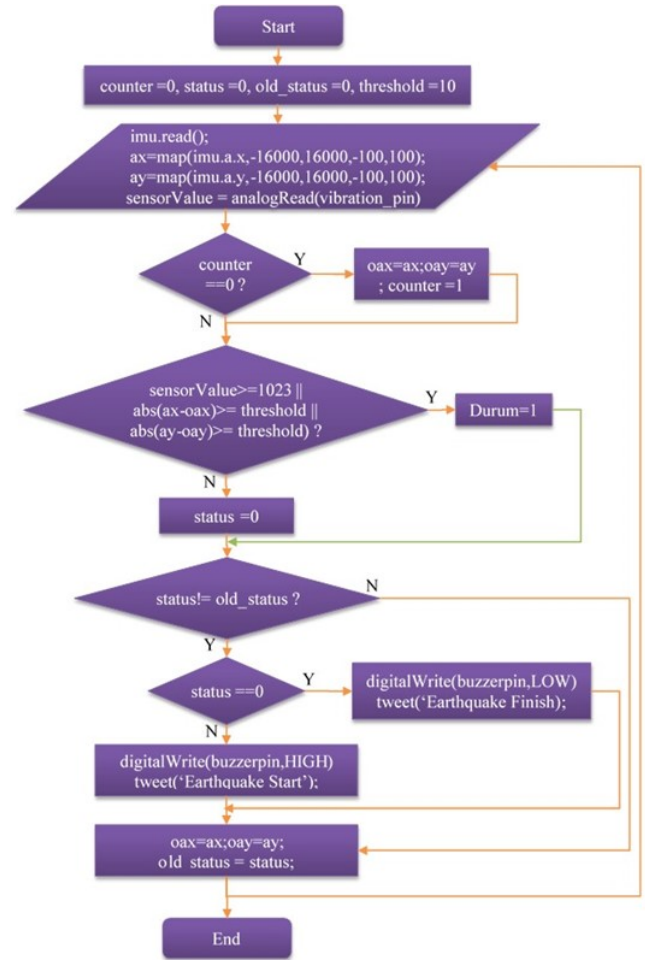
Start

counter =0, status =0, old_status =0, threshold =10

imu.read();
ax=map(imu.a.x,-16000,16000,-100,100);
ay=map(imu.a.y,-16000,16000,-100,100);
sensorValue = analogRead(vibration_pin)

counter ==0 ?

Y

oax=ax;oay=ay ; counter =1

N

sensorValue>=1023 || abs(ax-oax)>= threshold || abs(ay-oay)>= threshold) ?

Y

Durum=1

N

status =0

status!= old_status ?

N

Y

status ==0

Y

digitalWrite(buzzerpin,LOW)
tweet('Earthquake Finish');

N

digitalWrite(buzzerpin,HIGH)
tweet('Earthquake Start');

oax=ax;oay=ay;
old status = status;

End